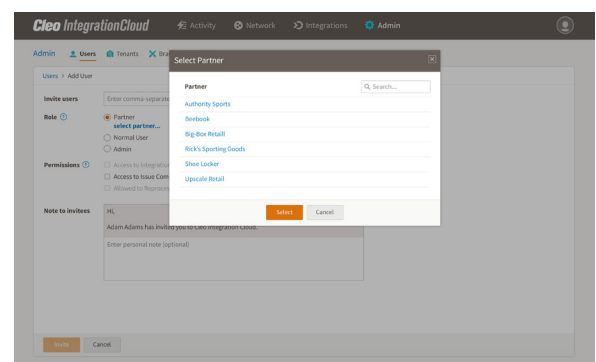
Cleo IntegrationCloud Activity Network Integrations Admin

Admin Users Tenants Bra

Users > Add User

Invite users Enter comma-separate

Role Partner select partner... Normal User Admin

Permissions Access to Integration Access to Issue Com Allowed to Reprocess

Note to invitees Hi,

Adam Adams has invited you to Cleo Integration Cloud.

Enter personal note (optional)

Invite Cancel

Select Partner

Partner

Search...

Authority Sports

Beebook

Big-Box Retaill

Rick's Sporting Goods

Shoe Locker

Upscale Retail

Select Cancel